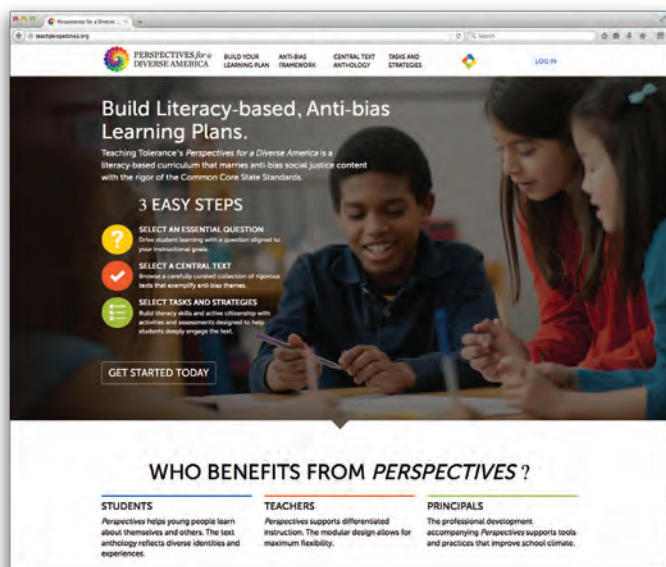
Perspectives for a Diverse ...

teachingperspectives.org

Search

PERSPECTIVES for a DIVERSE AMERICA

BUILD YOUR LEARNING PLAN

ANTI-BIAS FRAMEWORK

CENTRAL TEXT ANTHOLOGY

TASKS AND STRATEGIES

LOG IN

Build Literacy-based, Anti-bias Learning Plans.

Teaching Tolerance's *Perspectives for a Diverse America* is a literacy-based curriculum that marries anti-bias social justice content with the rigor of the Common Core State Standards.

3 EASY STEPS

SELECT AN ESSENTIAL QUESTION
Drive student learning with a question aligned to your instructional goals.

SELECT A CENTRAL TEXT
Browse a carefully curated collection of rigorous texts that exemplify anti-bias themes.

SELECT TASKS AND STRATEGIES
Build literacy skills and active citizenship with activities and assessments designed to help students deeply engage the text.

GET STARTED TODAY

WHO BENEFITS FROM *PERSPECTIVES*?

STUDENTS
*Perspectives* helps young people learn about themselves and others. The text anthology reflects diverse identities and experiences.

TEACHERS
*Perspectives* supports differentiated instruction. The modular design allows for maximum flexibility.

PRINCIPALS
The professional development accompanying *Perspectives* supports tools and practices that improve school climate.